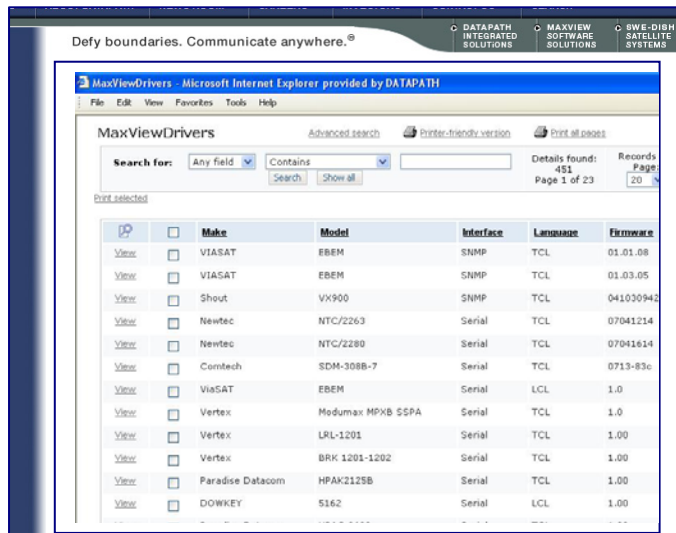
Defy boundaries. Communicate anywhere.®

DATAPATH INTEGRATED SOLUTIONS
MAXVIEW SOFTWARE SOLUTIONS
SWE-DISH SATELLITE SYSTEMS

MaxViewDrivers - Microsoft Internet Explorer provided by DATAPATH

File Edit View Favorites Tools Help

MaxViewDrivers

Advanced search

Printer-friendly version

Print all pages

Search for: Any field Contains

Search Show all

Details found: 451
Page 1 of 23

Records Page: 20

Print selected

| | | Make | Model | Interface | Language | Firmware |
|---|---|---|---|---|---|---|
| View | | VIASAT | EBEM | SNMP | TCL | 01.01.08 |
| View | | VIASAT | EBEM | SNMP | TCL | 01.03.05 |
| View | | Shout | VX900 | SNMP | TCL | 041030942 |
| View | | Newtec | NTC/2263 | Serial | TCL | 07041214 |
| View | | Newtec | NTC/2280 | Serial | TCL | 07041614 |
| View | | Comtech | SDM-308B-7 | Serial | TCL | 0713-83c |
| View | | ViaSAT | EBEM | Serial | LCL | 1.0 |
| View | | Vertex | Modumax MPXB SSPA | Serial | TCL | 1.0 |
| View | | Vertex | LRL-1201 | Serial | TCL | 1.00 |
| View | | Vertex | BRK 1201-1202 | Serial | TCL | 1.00 |
| View | | Paradise Datacom | HPAK2125B | Serial | TCL | 1.00 |
| View | | DOWKEY | 5162 | Serial | LCL | 1.00 |